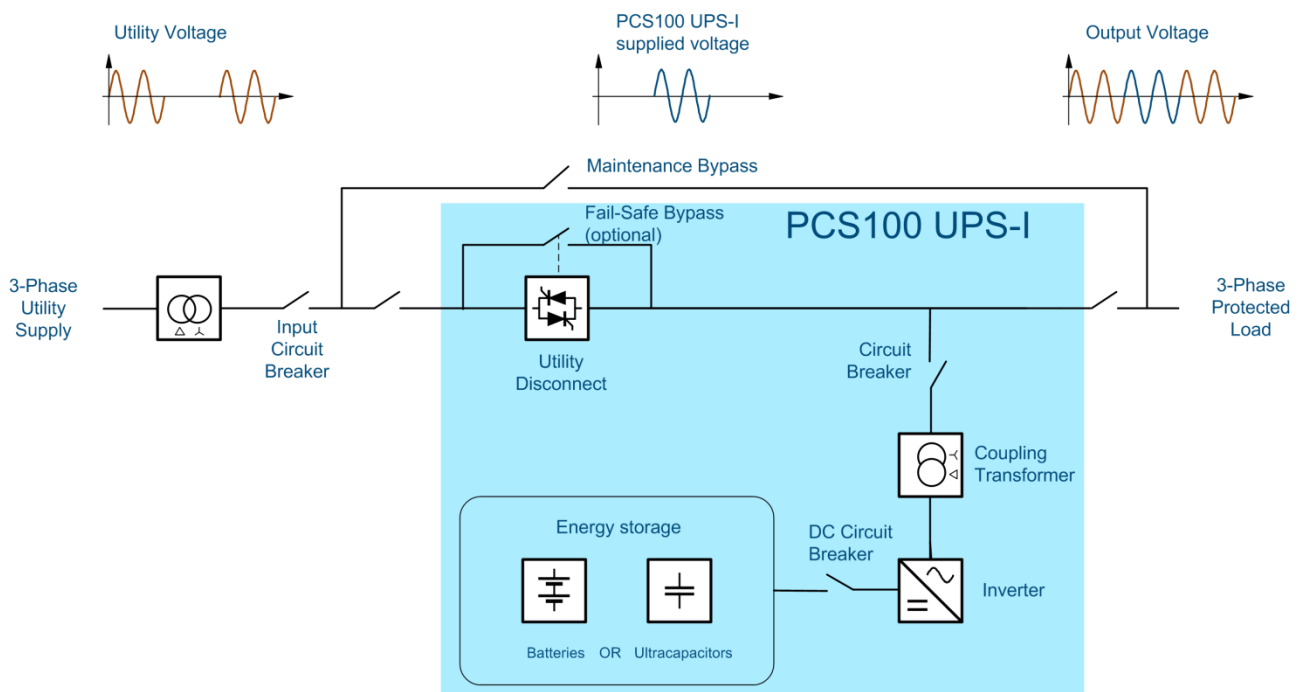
Utility Voltage

PCS100 UPS-I supplied voltage

Output Voltage

Maintenance Bypass

Fail-Safe Bypass (optional)

PCS100 UPS-I

3-Phase Utility Supply

Input Circuit Breaker

Utility Disconnect

3-Phase Protected Load

Circuit Breaker

Coupling Transformer

Energy storage

DC Circuit Breaker

Inverter

Batteries OR Ultracapacitors